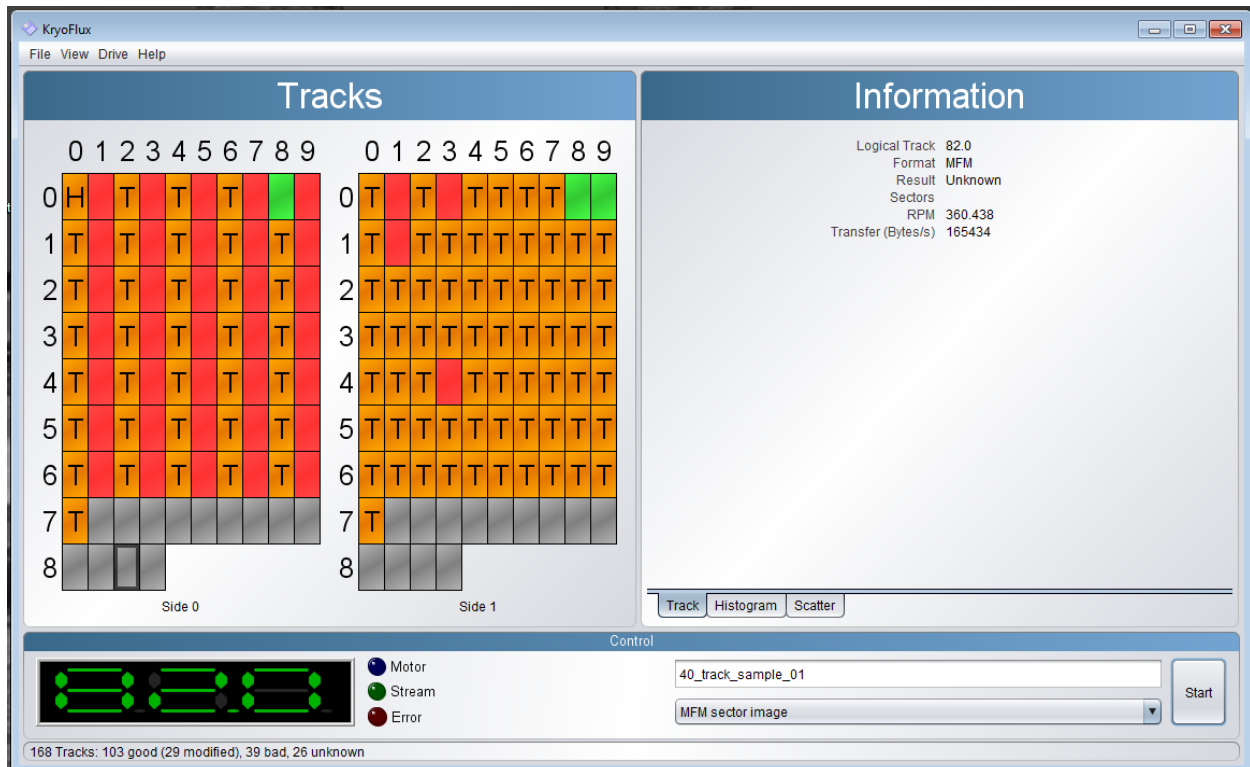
KryoFlux

File View Drive Help

Tracks

| | 0 | 1 | 2 | 3 | 4 | 5 | 6 | 7 | 8 | 9 |
|---|---|---|---|---|---|---|---|---|---|---|
| 0 | H | | T | | T | | T | | | |
| 1 | T | | T | | T | | T | | T | |
| 2 | T | | T | | T | | T | | T | |
| 3 | T | | T | | T | | T | | T | |
| 4 | T | | T | | T | | T | | T | |
| 5 | T | | T | | T | | T | | T | |
| 6 | T | | T | | T | | T | | T | |
| 7 | T | | | | | | | | | |
| 8 | | | | | | | | | | |

Side 0

| | 0 | 1 | 2 | 3 | 4 | 5 | 6 | 7 | 8 | 9 |
|---|---|---|---|---|---|---|---|---|---|---|
| 0 | T | | T | | T | T | T | T | | |
| 1 | T | | T | T | T | T | T | T | T | T |
| 2 | T | T | T | T | T | T | T | T | T | T |
| 3 | T | T | T | T | T | T | T | T | T | T |
| 4 | T | T | T | | T | T | T | T | T | T |
| 5 | T | T | T | T | T | T | T | T | T | T |
| 6 | T | T | T | T | T | T | T | T | T | T |
| 7 | T | | | | | | | | | |
| 8 | | | | | | | | | | |

Side 1

Information

Logical Track 82.0
Format MFM
Result Unknown
Sectors
RPM 360.438
Transfer (Bytes/s) 165434

Track Histogram Scatter

Control

Motor
Stream
Error

40_track_sample_01

MFM sector image

Start

168 Tracks: 103 good (29 modified), 39 bad, 26 unknown